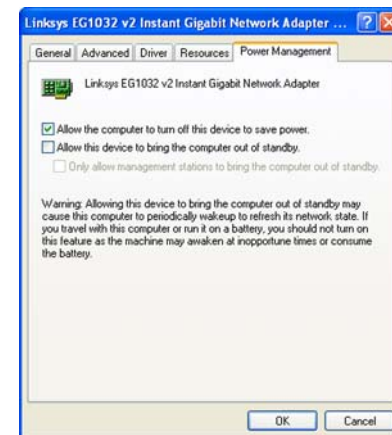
Linksys EG1032 v2 Instant Gigabit Network Adapter ...

General | Advanced | Driver | Resources | Power Management

Linksys EG1032 v2 Instant Gigabit Network Adapter

Allow the computer to turn off this device to save power.

Allow this device to bring the computer out of standby.

Only allow management stations to bring the computer out of standby.

Warning: Allowing this device to bring the computer out of standby may cause this computer to periodically wakeup to refresh its network state. If you travel with this computer or run it on a battery, you should not turn on this feature as the machine may awaken at inopportune times or consume the battery.

OK | Cancel